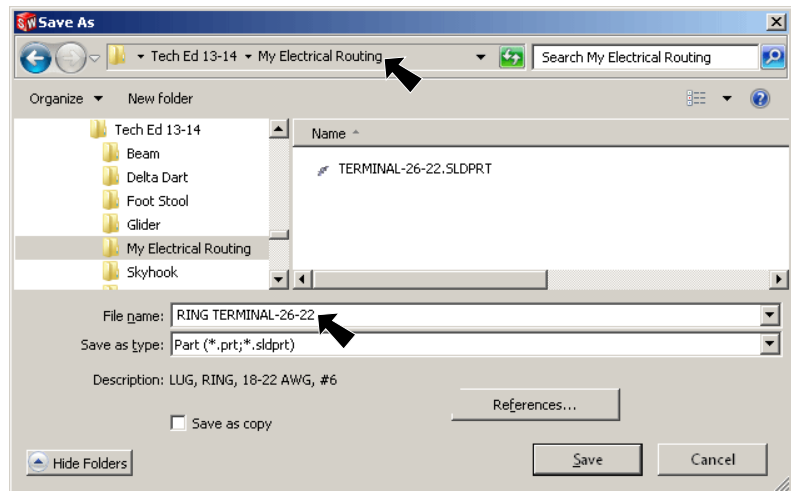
Save As

Tech Ed 13-14 ▸ My Electrical Routing

Search My Electrical Routing

Organize ▾ New folder

Tech Ed 13-14
Beam
Delta Dart
Foot Stool
Glider
My Electrical Routing
Skyhook

Name

TERMINAL-26-22.SLDPRT

File name: RING TERMINAL-26-22

Save as type: Part (*.prt;*.sldprt)

Description: LUG, RING, 18-22 AWG, #6

References...

Save as copy

Hide Folders

Save

Cancel